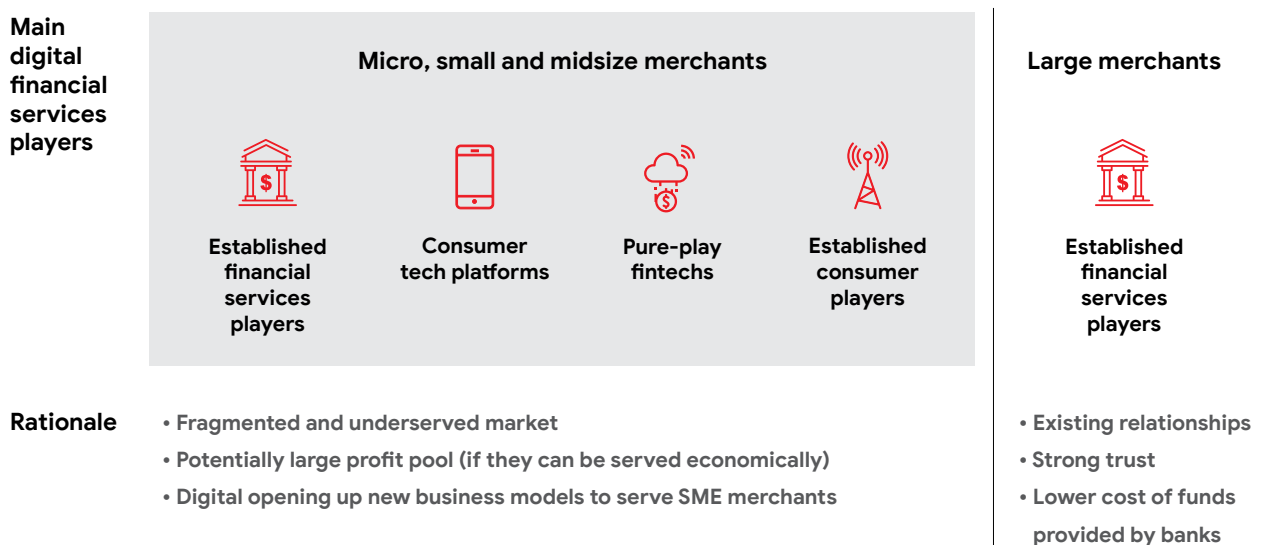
Main digital financial services players

Micro, small and midsize merchants

$

Established financial services players

Consumer tech platforms

$

Pure-play fintechs

Established consumer players

Large merchants

$

Established financial services players

Rationale

• Fragmented and underserved market
• Potentially large profit pool (if they can be served economically)
• Digital opening up new business models to serve SME merchants

• Existing relationships
• Strong trust
• Lower cost of funds provided by banks